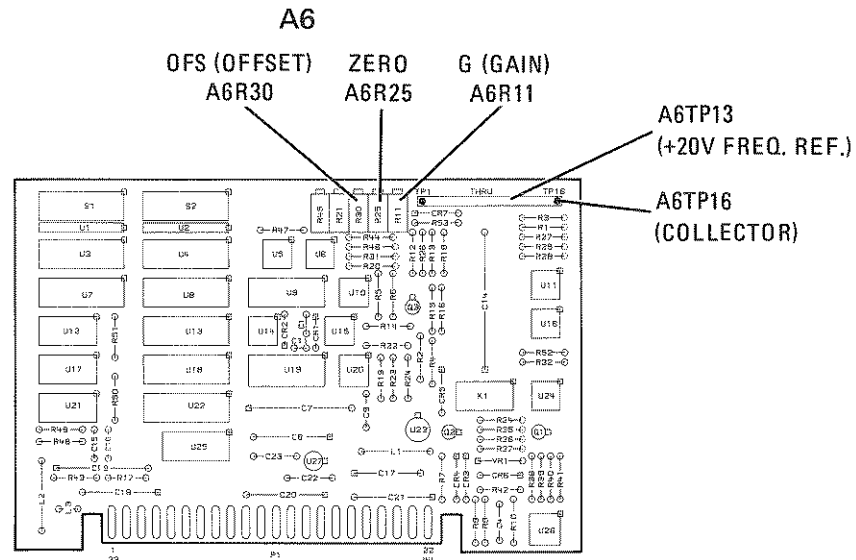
A6

OFS (OFFSET)
A6R30

ZERO
A6R25

G (GAIN)
A6R11

A6TP13
(+20V FREQ. REF.)

A6TP16
(COLLECTOR)

TP1 THRU TP16

S1 S2 U1 U2 U3 U4 U5 U6 U7 U8 U9 U10 U11 U13 U14 U15 U16 U17 U18 U19 U20 U21 U22 U23 U24 U25 U26 U27 K1 Q1 Q2 Q3

R45 R21 R30 R25 R11 R47 R44 R46 R31 R20 R12 R13 R18 R3 R1 R27 R29 R28 R5 R6 R14 R15 R16 R51 R22 R2 R4 R19 R23 R24 R50 R52 R32 R49 R48 R43 R17 R34 R35 R36 R37 R38 R39 R40 R41 R42 R7 R8 R9 R10 R53

C1 C2 C3 C4 C5 C6 C7 C8 C9 C10 C11 C12 C14 C15 C17 C18 C19 C20 C21 C22 C23 CR3 CR4 CR5 CR6 CR7 VR1 L1 L2

1 P1 22